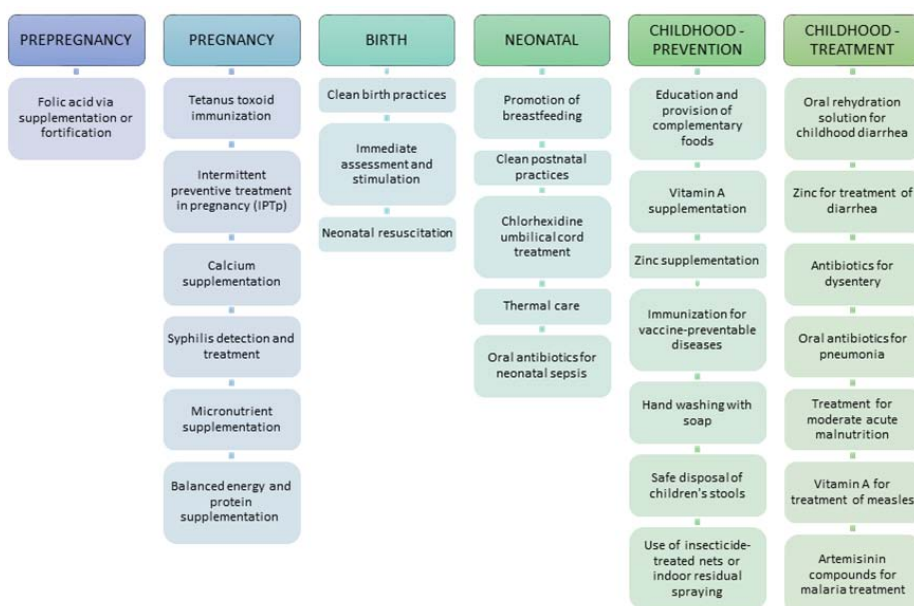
PREPREGNANCY

Folic acid via supplementation or fortification

PREGNANCY

Tetanus toxoid immunization

Intermittent preventive treatment in pregnancy (IPTp)

Calcium supplementation

Syphilis detection and treatment

Micronutrient supplementation

Balanced energy and protein supplementation

BIRTH

Clean birth practices

Immediate assessment and stimulation

Neonatal resuscitation

NEONATAL

Promotion of breastfeeding

Clean postnatal practices

Chlorhexidine umbilical cord treatment

Thermal care

Oral antibiotics for neonatal sepsis

CHILDHOOD - PREVENTION

Education and provision of complementary foods

Vitamin A supplementation

Zinc supplementation

Immunization for vaccine-preventable diseases

Hand washing with soap

Safe disposal of children's stools

Use of insecticide-treated nets or indoor residual spraying

CHILDHOOD - TREATMENT

Oral rehydration solution for childhood diarrhea

Zinc for treatment of diarrhea

Antibiotics for dysentery

Oral antibiotics for pneumonia

Treatment for moderate acute malnutrition

Vitamin A for treatment of measles

Artemisinin compounds for malaria treatment